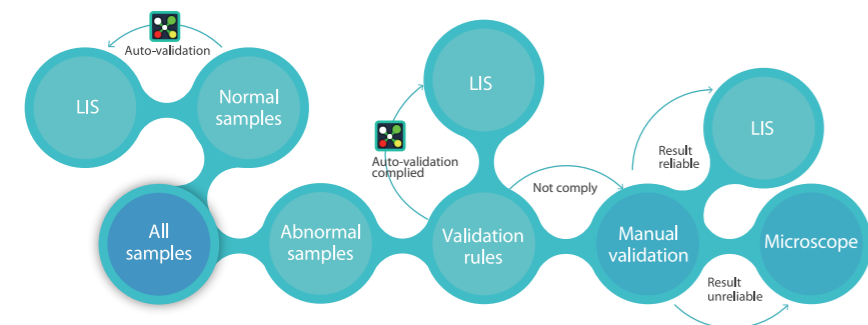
Auto-validation

LIS

Normal samples

LIS

Auto-validation complied

Result reliable

LIS

Not comply

All samples

Abnormal samples

Validation rules

Manual validation

Microscope

Result unreliable